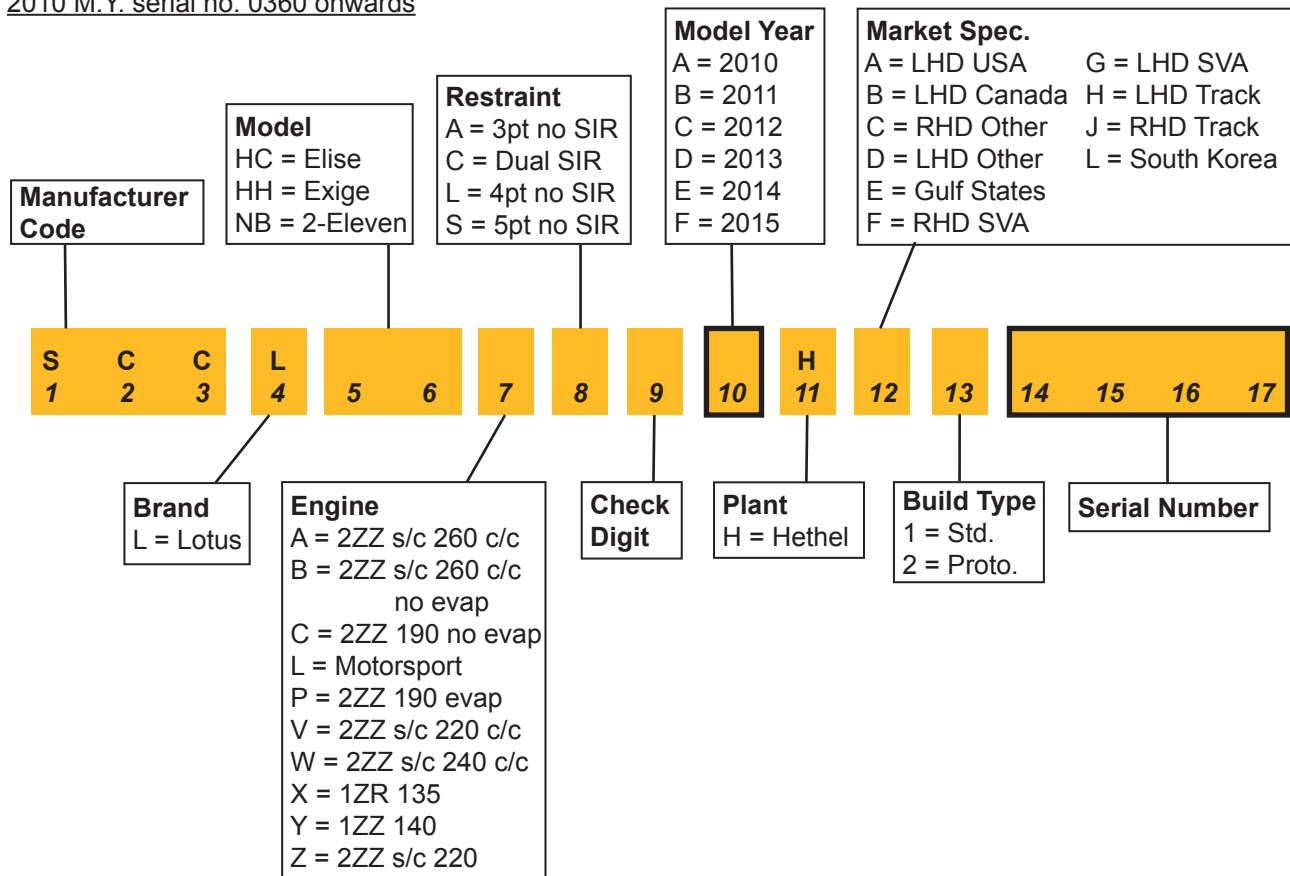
2010 M.Y. serial no. 0360 onwards

Model Year
A = 2010
B = 2011
C = 2012
D = 2013
E = 2014
F = 2015

Market Spec.
A = LHD USA
B = LHD Canada
C = RHD Other
D = LHD Other
E = Gulf States
F = RHD SVA
G = LHD SVA
H = LHD Track
J = RHD Track
L = South Korea

Restraint
A = 3pt no SIR
C = Dual SIR
L = 4pt no SIR
S = 5pt no SIR

Model
HC = Elise
HH = Exige
NB = 2-Eleven

Manufacturer Code

S C C L H
1 2 3 4 5 6 7 8 9 10 11 12 13 14 15 16 17

Brand
L = Lotus

Engine
A = 2ZZ s/c 260 c/c
B = 2ZZ s/c 260 c/c no evap
C = 2ZZ 190 no evap
L = Motorsport
P = 2ZZ 190 evap
V = 2ZZ s/c 220 c/c
W = 2ZZ s/c 240 c/c
X = 1ZR 135
Y = 1ZZ 140
Z = 2ZZ s/c 220

Check Digit

Plant
H = Hethel

Build Type
1 = Std.
2 = Proto.

Serial Number